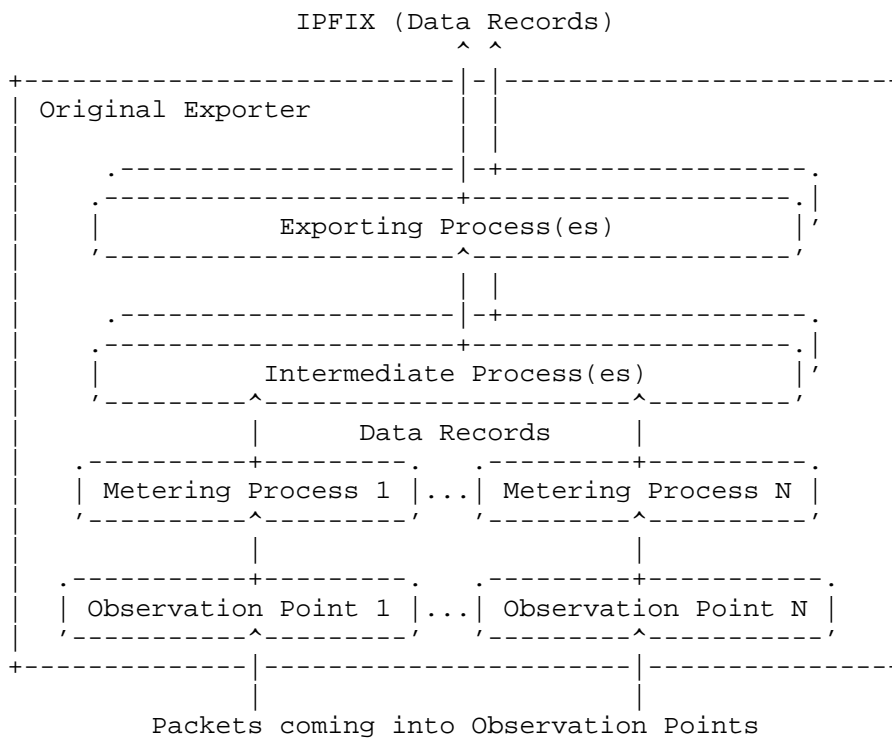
IPFIX (Data Records)

Original Exporter

Exporting Process(es)

Intermediate Process(es)

Data Records

Metering Process 1 ... Metering Process N

Observation Point 1 ... Observation Point N

Packets coming into Observation Points